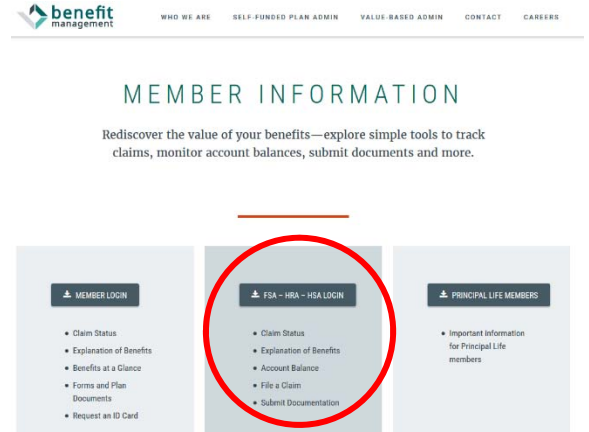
benefit management

WHO WE ARE SELF-FUNDED PLAN ADMIN VALUE-BASED ADMIN CONTACT CAREERS

MEMBER INFORMATION

Rediscover the value of your benefits—explore simple tools to track claims, monitor account balances, submit documents and more.

MEMBER LOGIN

- Claim Status
- Explanation of Benefits
- Benefits at a Glance
- Forms and Plan Documents
- Request an ID Card

FSA – HRA – HSA LOGIN

- Claim Status
- Explanation of Benefits
- Account Balance
- File a Claim
- Submit Documentation

PRINCIPAL LIFE MEMBERS

- Important Information for Principal Life members